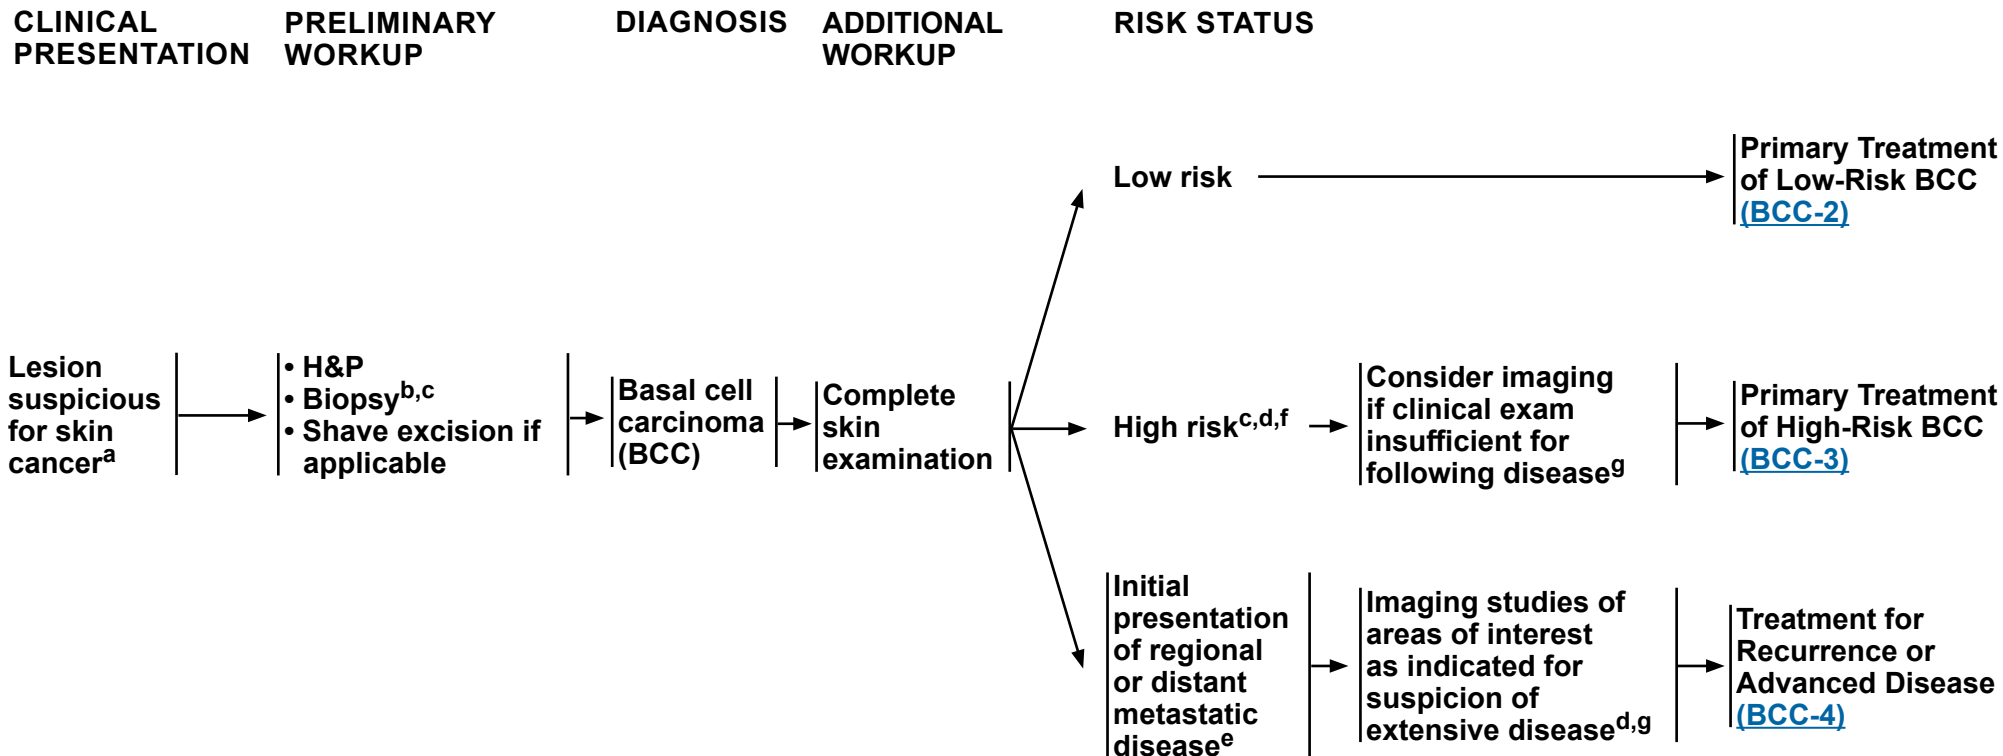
CLINICAL PRESENTATION

PRELIMINARY WORKUP

DIAGNOSIS

ADDITIONAL WORKUP

RISK STATUS

Lesion suspicious for skin cancer$^{a}$

• H&P
• Biopsy$^{b,c}$
• Shave excision if applicable

Basal cell carcinoma (BCC)

Complete skin examination

Low risk

Primary Treatment of Low-Risk BCC (BCC-2)

High risk$^{c,d,f}$

Consider imaging if clinical exam insufficient for following disease$^{g}$

Primary Treatment of High-Risk BCC (BCC-3)

Initial presentation of regional or distant metastatic disease$^{e}$

Imaging studies of areas of interest as indicated for suspicion of extensive disease$^{d,g}$

Treatment for Recurrence or Advanced Disease (BCC-4)